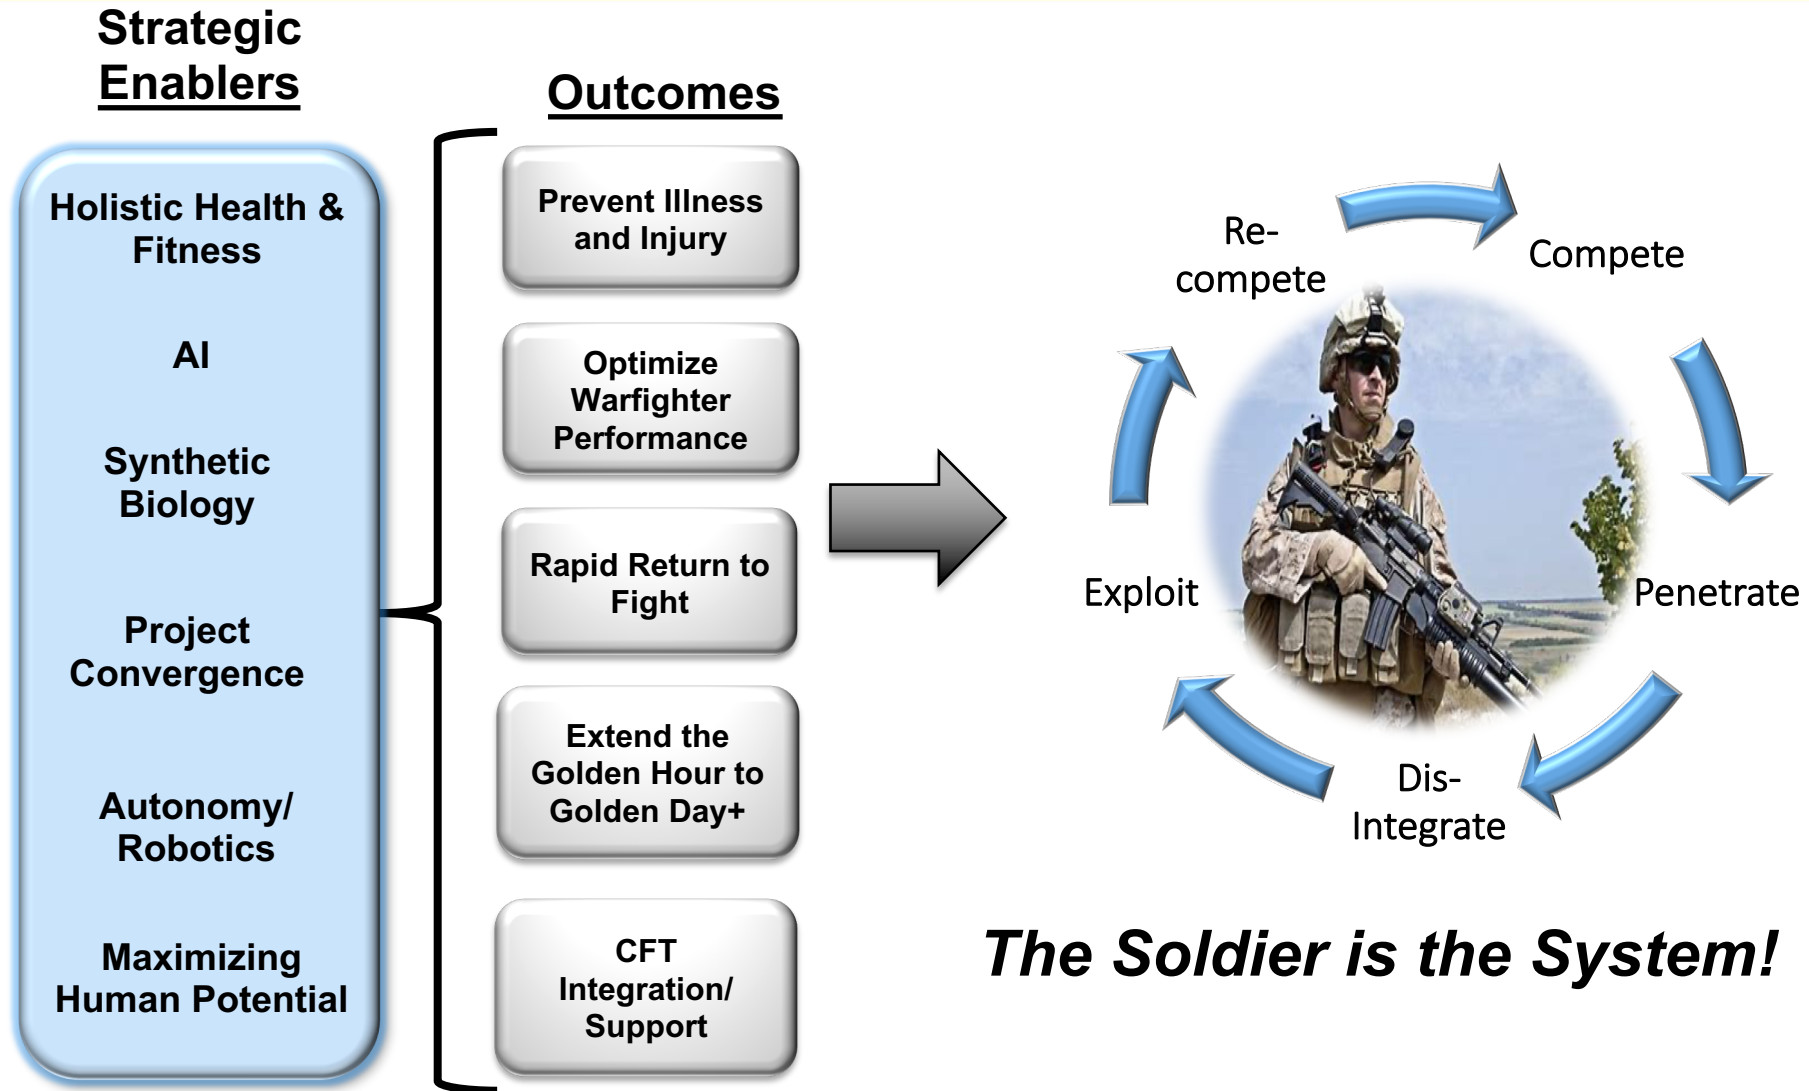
Strategic Enablers

Holistic Health & Fitness

AI

Synthetic Biology

Project Convergence

Autonomy/ Robotics

Maximizing Human Potential

Outcomes

Prevent Illness and Injury

Optimize Warfighter Performance

Rapid Return to Fight

Extend the Golden Hour to Golden Day+

CFT Integration/ Support

Re-compete

Compete

Penetrate

Dis-Integrate

Exploit

The Soldier is the System!